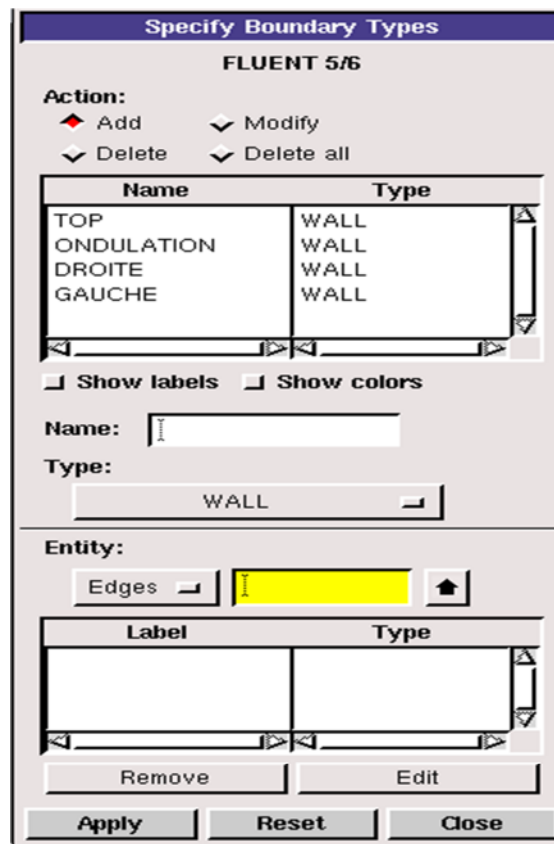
Specify Boundary Types

FLUENT 5/6

Action:
Add
Modify
Delete
Delete all

| Name | Type |
|---|---|
| TOP | WALL |
| ONDULATION | WALL |
| DROITE | WALL |
| GAUCHE | WALL |

Show labels
Show colors

Name:

Type:

WALL

Entity:

Edges

| Label | Type |
|---|---|

Remove
Edit

Apply
Reset
Close